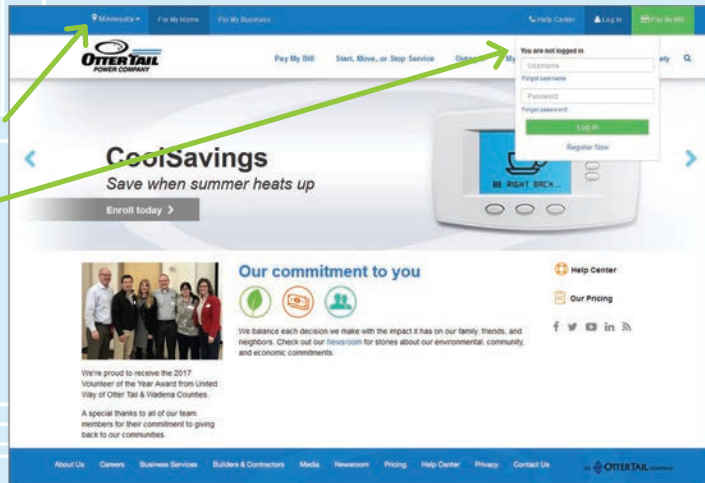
Minnesota ▾ For My Home For My Business

Help Center Log In Pay My Bill

OTTER TAIL POWER COMPANY

Pay My Bill Start, Move, or Stop Service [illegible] My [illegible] ety

You are not logged in

Username

Forgot username

Password

Forgot password

Log In

Register Now

CoolSavings

Save when summer heats up

Enroll today >

BE RIGHT BACK...

Our commitment to you

We balance each decision we make with the impact it has on our family, friends, and neighbors. Check out our Newsroom for stories about our environmental, community, and economic commitments.

We're proud to receive the 2017 Volunteer of the Year Award from United Way of Otter Tail & Wadena Counties.

A special thanks to all of our team members for their commitment to giving back to our communities.

Help Center

Our Pricing

About Us Careers Business Services Builders & Contractors Media Newsroom Pricing Help Center Privacy Contact Us

OTTER TAIL